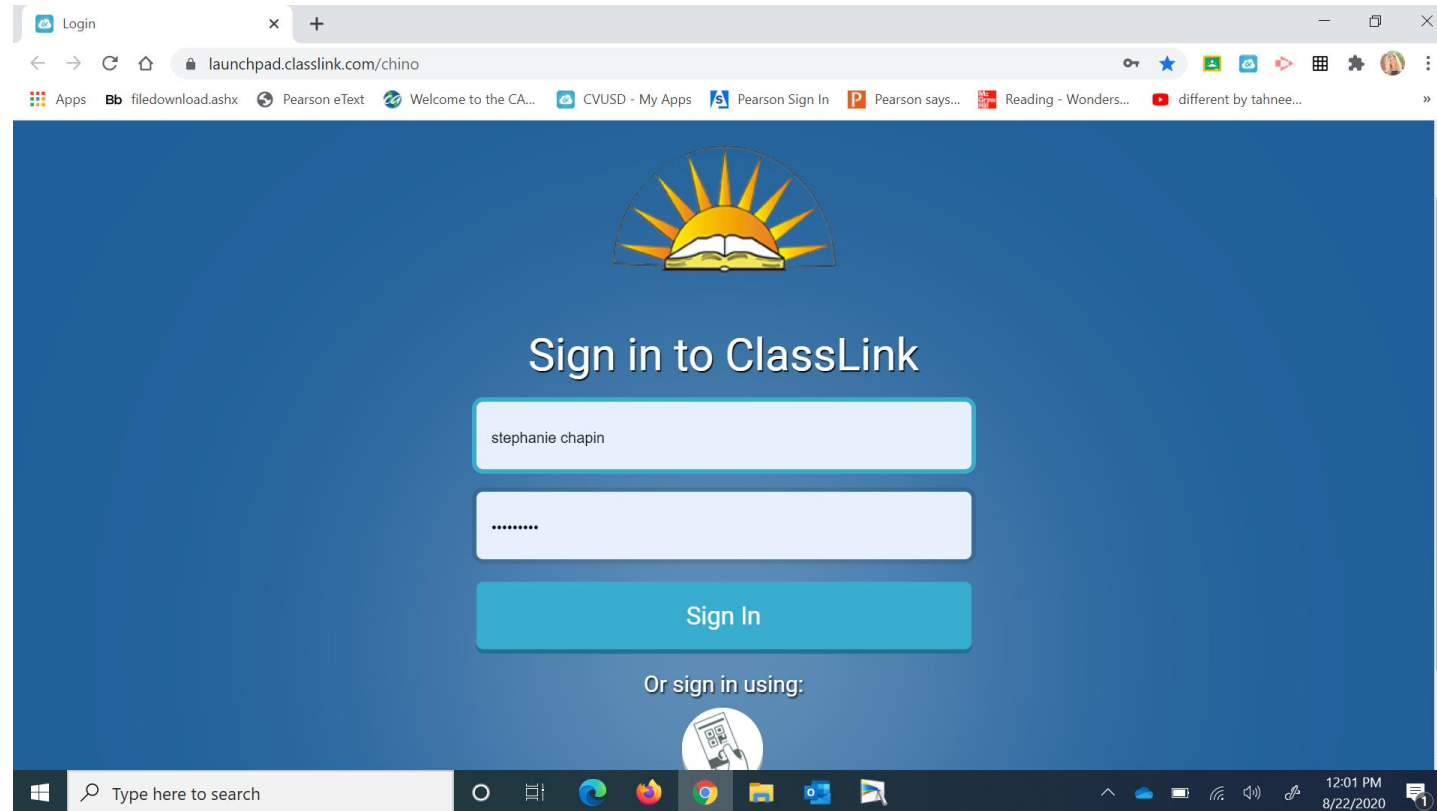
Login

launchpad.classlink.com/chino

Apps Bb filedownload.ashx Pearson eText Welcome to the CA... CVUSD - My Apps Pearson Sign In Pearson says... Reading - Wonders... different by tahnee...

Sign in to ClassLink

stephanie chapin

•••••••••

Sign In

Or sign in using:

Type here to search

12:01 PM
8/22/2020